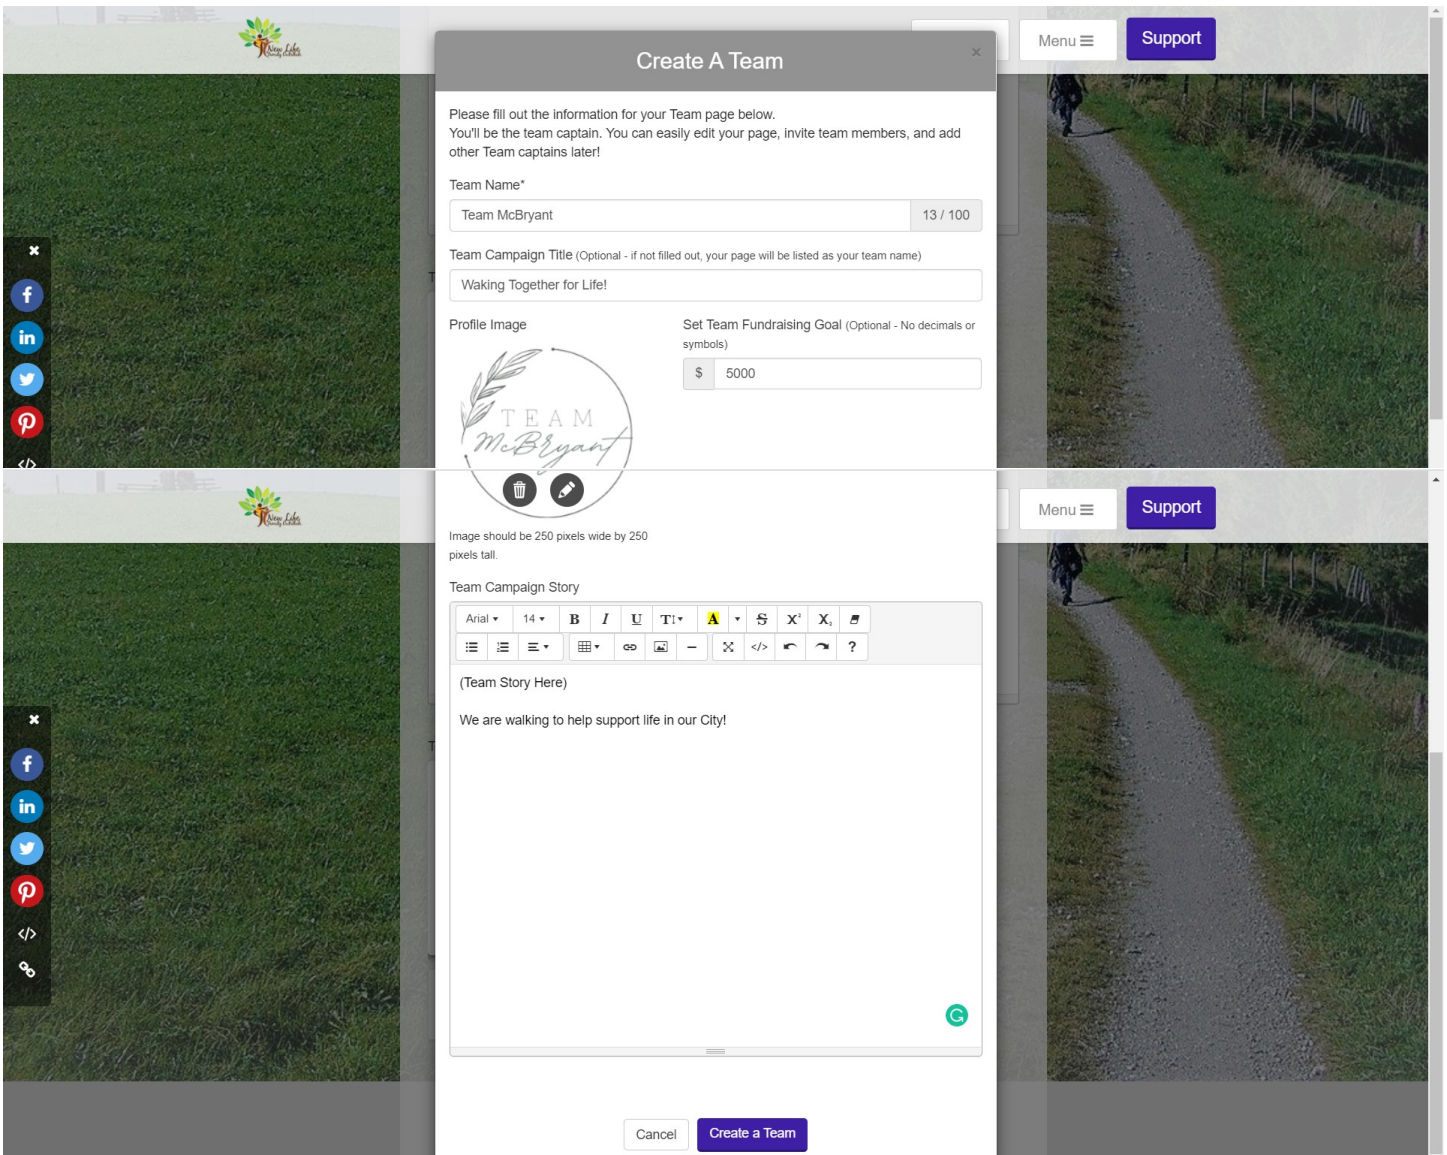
New Life

Menu ≡ Support

Create A Team

×

Please fill out the information for your Team page below.
You'll be the team captain. You can easily edit your page, invite team members, and add other Team captains later!

Team Name*

Team McBryant 13 / 100

Team Campaign Title (Optional - if not filled out, your page will be listed as your team name)

Waking Together for Life!

Profile Image

TEAM
McBryant

Set Team Fundraising Goal (Optional - No decimals or symbols)

$ 5000

New Life

Menu ≡ Support

Image should be 250 pixels wide by 250 pixels tall.

Team Campaign Story

Arial 14 B I U T A S X X

</> ?

(Team Story Here)

We are walking to help support life in our City!

Cancel Create a Team